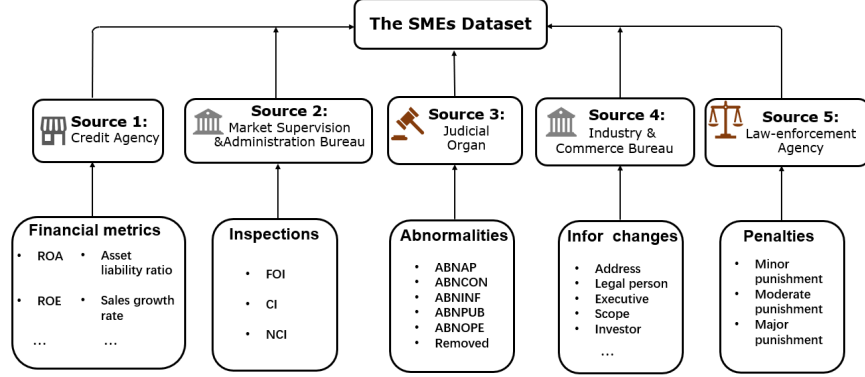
The SMEs Dataset

Source 1: Credit Agency

Source 2: Market Supervision &Administration Bureau

Source 3: Judicial Organ

Source 4: Industry & Commerce Bureau

Source 5: Law-enforcement Agency

Financial metrics
• ROA
• Asset liability ratio
• ROE
• Sales growth rate
…
…

Inspections
• FOI
• CI
• NCI

Abnormalities
• ABNAP
• ABNCON
• ABNINF
• ABNPUB
• ABNOPE
• Removed

Infor changes
• Address
• Legal person
• Executive
• Scope
• Investor
…

Penalties
• Minor punishment
• Moderate punishment
• Major punishment